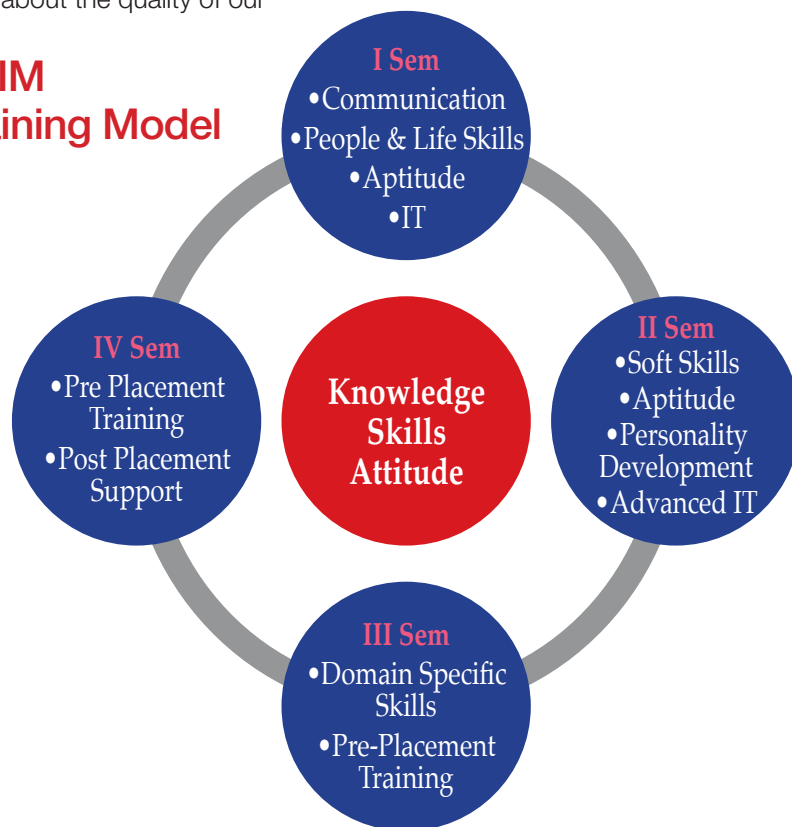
about the quality of our

IM
ining Model

I Sem
•Communication
•People & Life Skills
•Aptitude
•IT

IV Sem
•Pre Placement Training
•Post Placement Support

Knowledge
Skills
Attitude

II Sem
•Soft Skills
•Aptitude
•Personality Development
•Advanced IT

III Sem
•Domain Specific Skills
•Pre-Placement Training